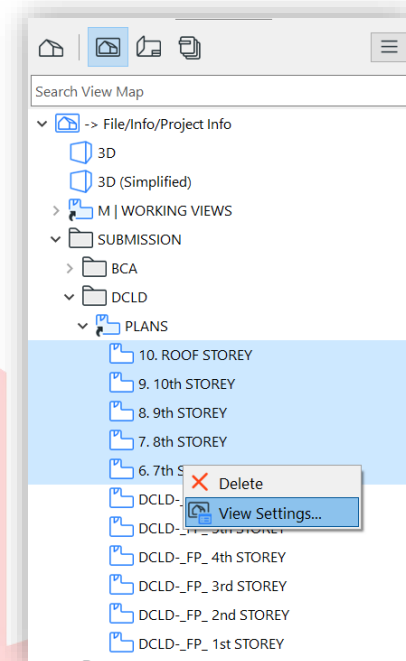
Search View Map

-> File/Info/Project Info

3D

3D (Simplified)

M | WORKING VIEWS

SUBMISSION

BCA

DCLD

PLANS

10. ROOF STOREY

9. 10th STOREY

8. 9th STOREY

7. 8th STOREY

6. 7th S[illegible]

DCLD-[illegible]

DCLD-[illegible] 5th STOREY

DCLD-_FP_ 4th STOREY

DCLD-_FP_ 3rd STOREY

DCLD-_FP_ 2nd STOREY

DCLD-_FP_ 1st STOREY

Delete

View Settings...